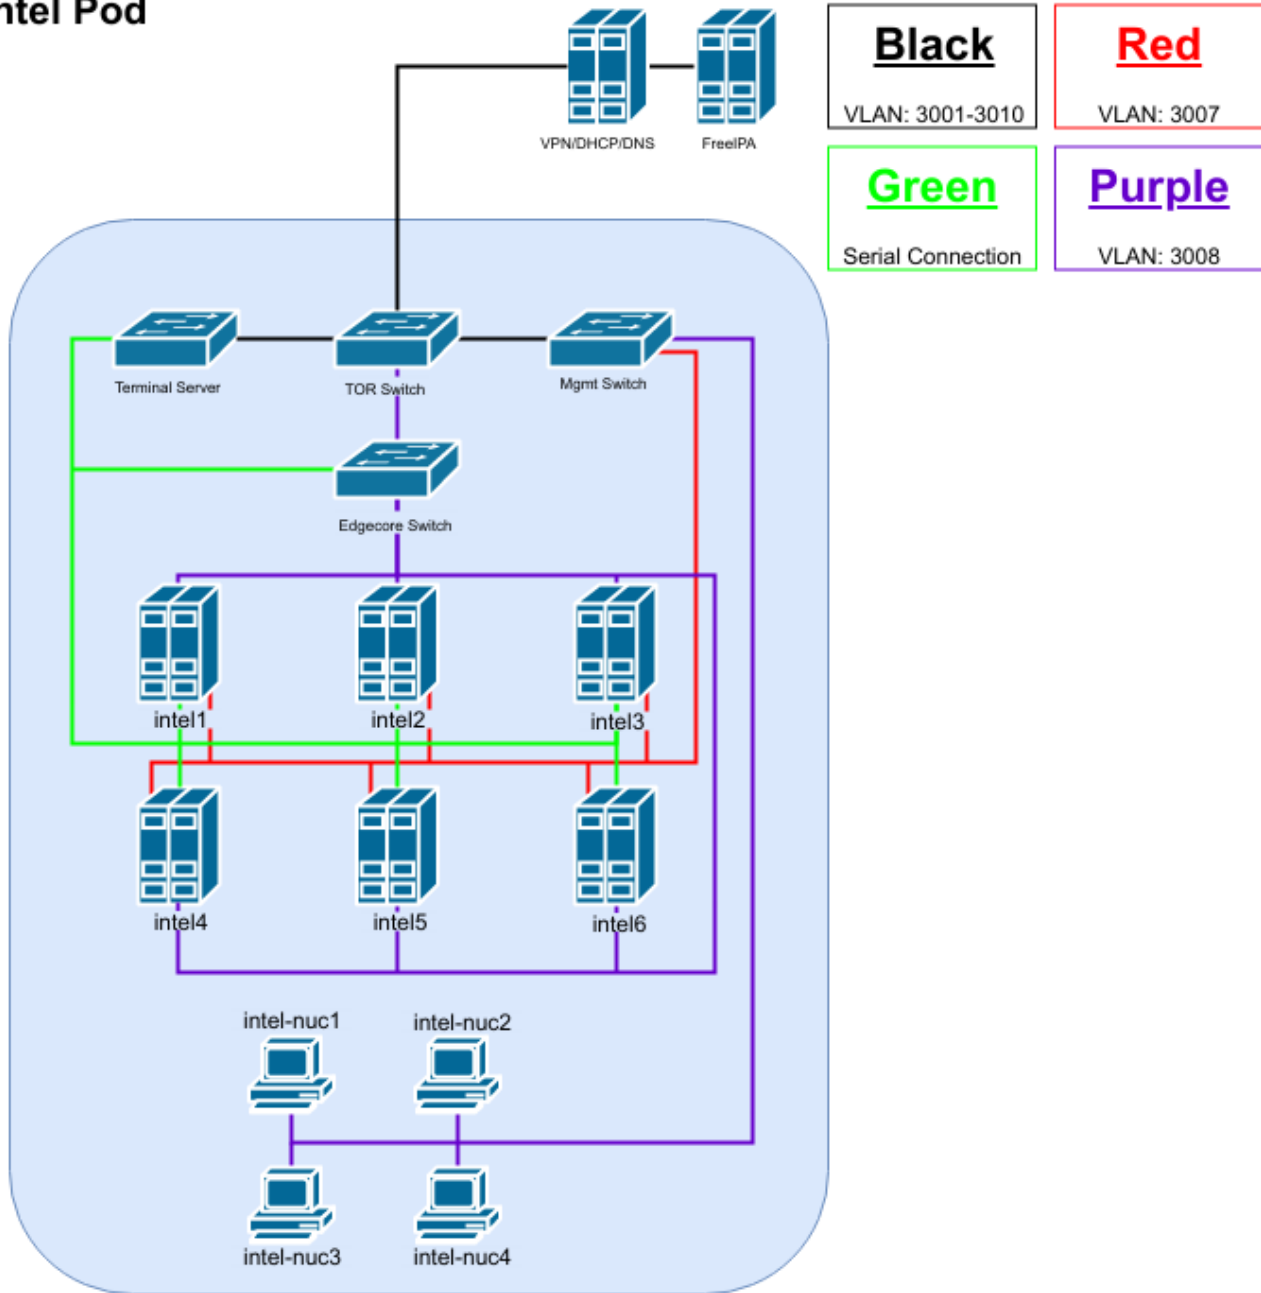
ntel Pod

VPN/DHCP/DNS

FreeIPA

| Black | Red |
|---|---|
| VLAN: 3001-3010 | VLAN: 3007 |
| **Green** | **Purple** |
| Serial Connection | VLAN: 3008 |

Terminal Server

TOR Switch

Mgmt Switch

Edgecore Switch

intel1

intel2

intel3

intel4

intel5

intel6

intel-nuc1

intel-nuc2

intel-nuc3

intel-nuc4